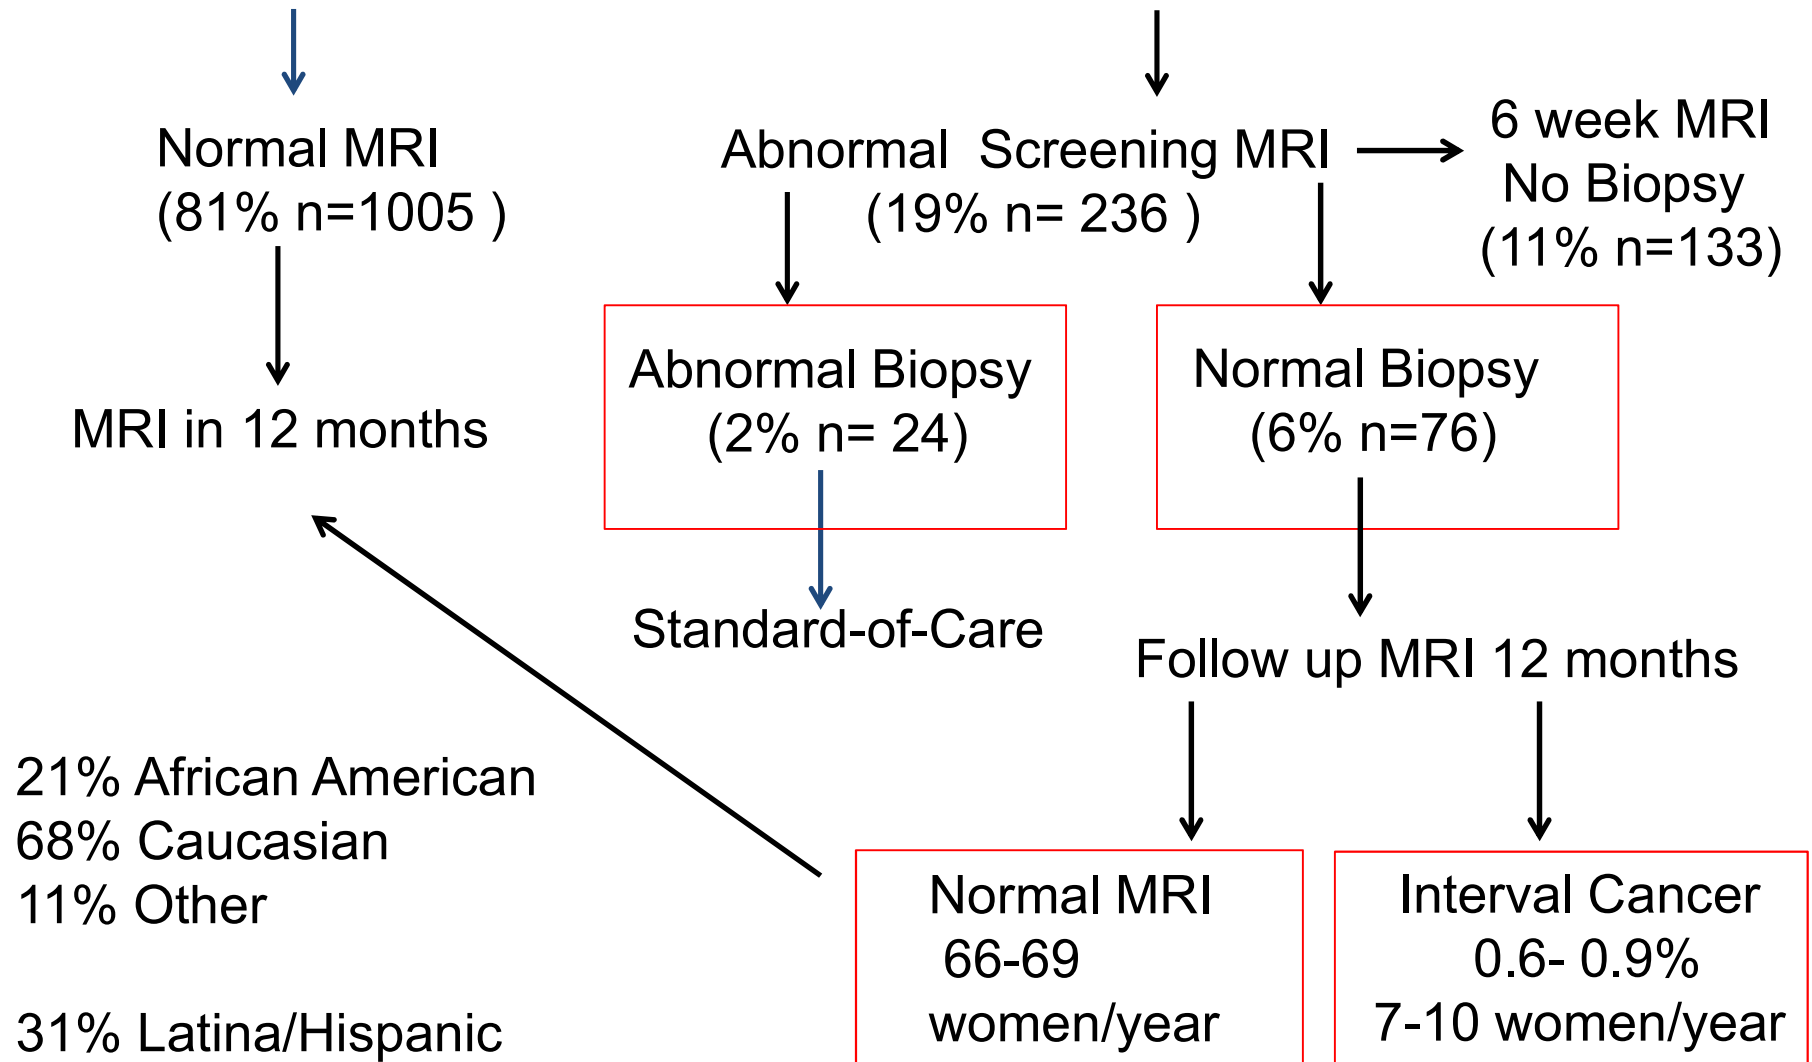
Normal MRI
(81% n=1005 )

Abnormal Screening MRI
(19% n= 236 )

6 week MRI
No Biopsy
(11% n=133)

Abnormal Biopsy
(2% n= 24)

Normal Biopsy
(6% n=76)

MRI in 12 months

Standard-of-Care

Follow up MRI 12 months

21% African American
68% Caucasian
11% Other

31% Latina/Hispanic

Normal MRI
66-69
women/year

Interval Cancer
0.6- 0.9%
7-10 women/year